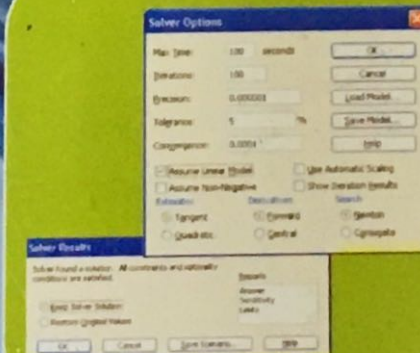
Solver Options

Max Time: 100 seconds
Iterations: 100
Precision: 0.000001
Tolerance: 5 %
Convergence: 0.0001

OK
Cancel
Load Model...
Save Model...
Help

Assume Linear Model
Use Automatic Scaling
Assume Non-Negative
Show Iteration Results

Estimates
Tangent
Quadratic

Derivatives
Forward
Central

Search
Newton
Conjugate

Solver Results

Solver found a solution. All constraints and optimality conditions are satisfied.

Reports
Answer
Sensitivity
Limits

Keep Solver Solution
Restore Original Values

OK
Cancel
Save Scenario...
Help